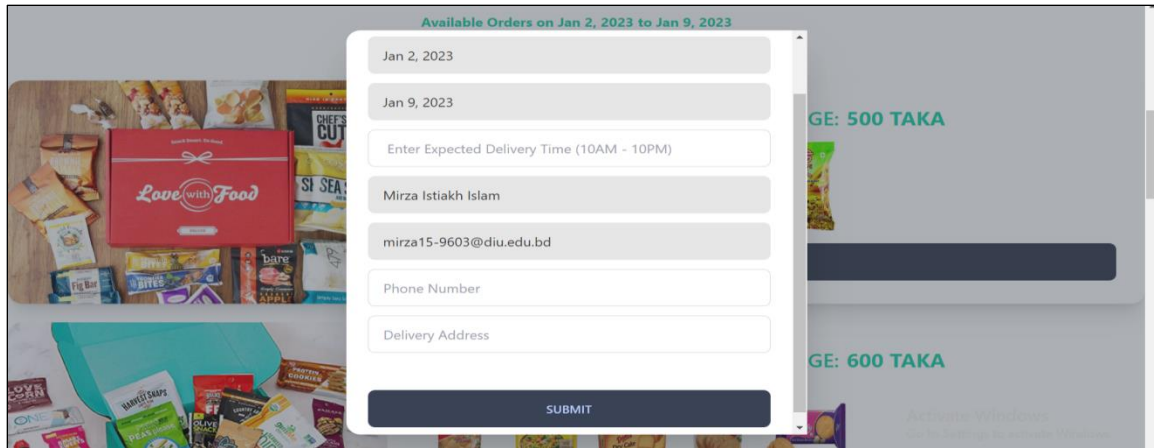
Available Orders on Jan 2, 2023 to Jan 9, 2023

Jan 2, 2023

Jan 9, 2023

Enter Expected Delivery Time (10AM - 10PM)

Mirza Istiakh Islam

mirza15-9603@diu.edu.bd

Phone Number

Delivery Address

SUBMIT

GE: 500 TAKA

GE: 600 TAKA

Love with Food

CHEF'S CUT

Fig Bar

bare

HARVEST SNAPS

OLIVE

PROTEIN COOKIES

LOVE CORN

Activate Windows

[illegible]